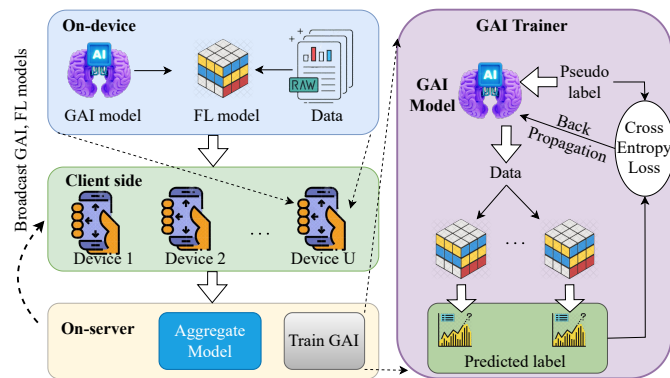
Broadcast GAI, FL models

On-device

AI

GAI model

FL model

RAW

Data

Client side

Device 1

Device 2

...

Device U

On-server

Aggregate Model

Train GAI

GAI Trainer

GAI Model

AI

Pseudo label

Back Propagation

Cross Entropy Loss

Data

...

Predicted label